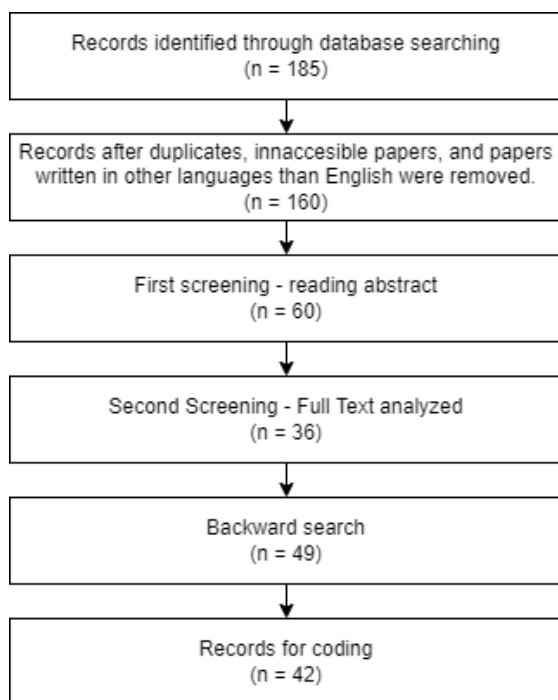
Records identified through database searching
(n = 185)

Records after duplicates, innacecible papers, and papers written in other languages than English were removed.
(n = 160)

First screening - reading abstract
(n = 60)

Second Screening - Full Text analyzed
(n = 36)

Backward search
(n = 49)

Records for coding
(n = 42)